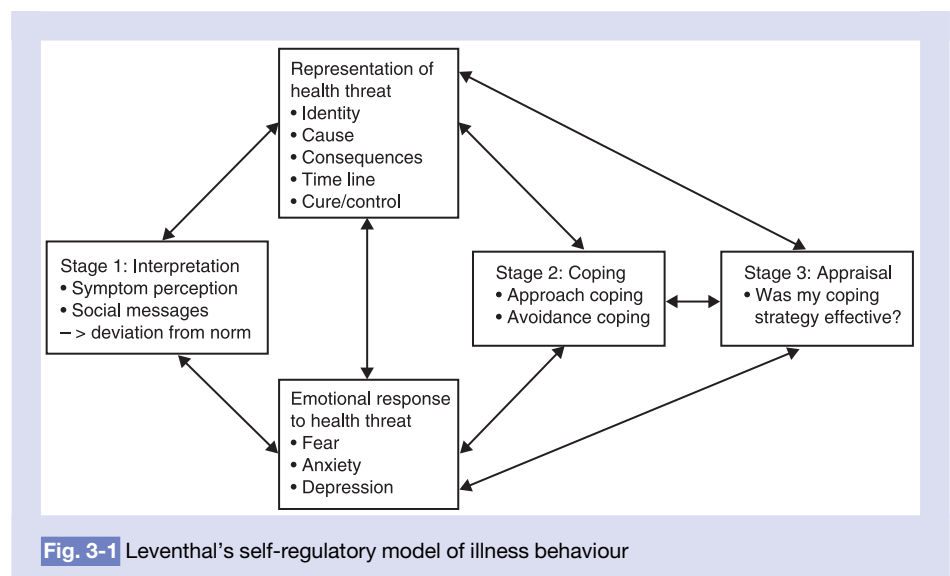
Representation of health threat
• Identity
• Cause
• Consequences
• Time line
• Cure/control

Stage 1: Interpretation
• Symptom perception
• Social messages
– > deviation from norm

Stage 2: Coping
• Approach coping
• Avoidance coping

Stage 3: Appraisal
• Was my coping strategy effective?

Emotional response to health threat
• Fear
• Anxiety
• Depression

Fig. 3-1 Leventhal's self-regulatory model of illness behaviour